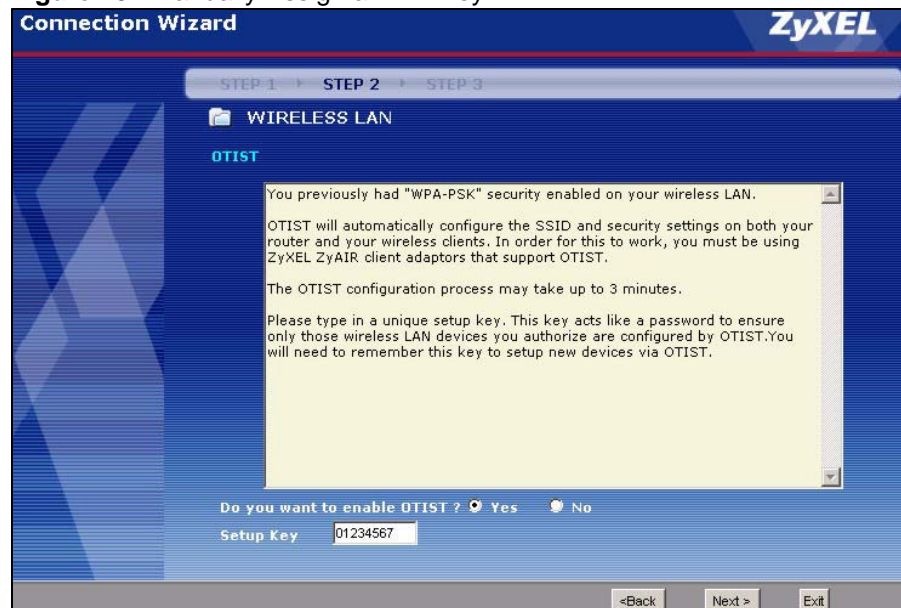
Connection Wizard

ZyXEL

STEP 1 STEP 2 STEP 3

WIRELESS LAN

OTIST

You previously had "WPA-PSK" security enabled on your wireless LAN.

OTIST will automatically configure the SSID and security settings on both your router and your wireless clients. In order for this to work, you must be using ZyXEL ZyAIR client adaptors that support OTIST.

The OTIST configuration process may take up to 3 minutes.

Please type in a unique setup key. This key acts like a password to ensure only those wireless LAN devices you authorize are configured by OTIST.You will need to remember this key to setup new devices via OTIST.

Do you want to enable OTIST ? Yes No

Setup Key 01234567

<Back Next > Exit